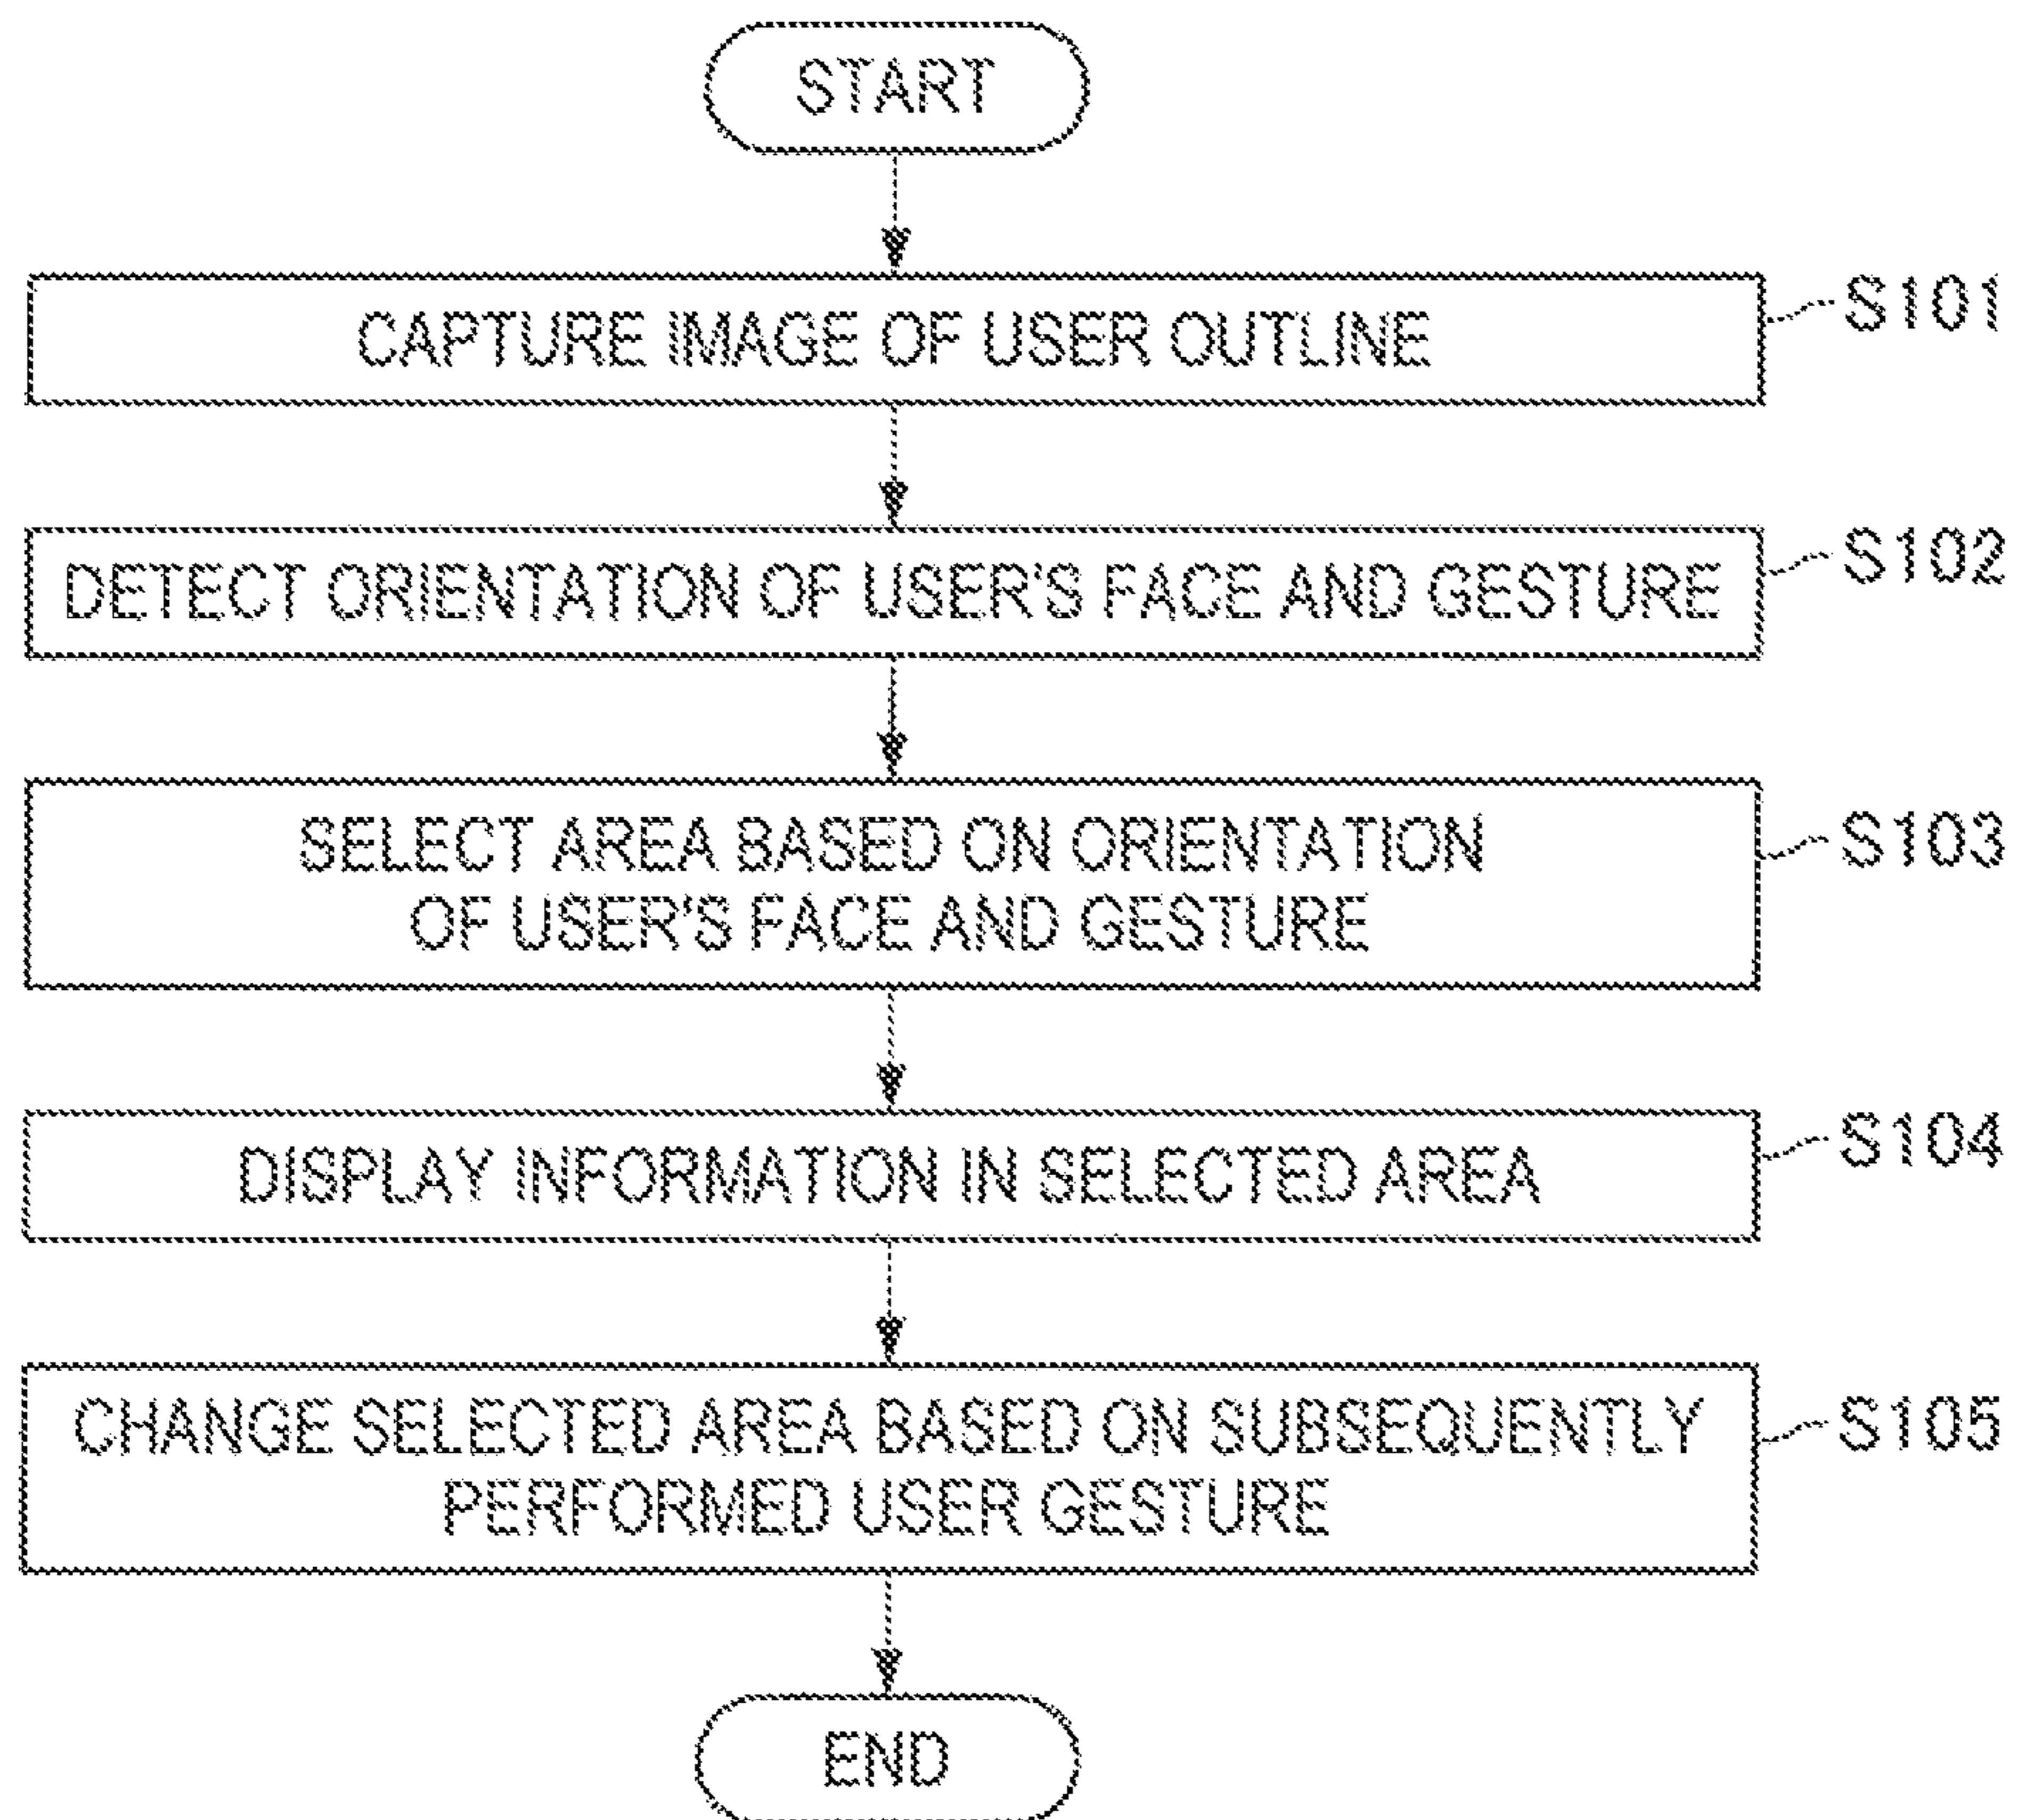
START

CAPTURE IMAGE OF USER OUTLINE

S101

DETECT ORIENTATION OF USER'S FACE AND GESTURE

S102

SELECT AREA BASED ON ORIENTATION OF USER'S FACE AND GESTURE

S103

DISPLAY INFORMATION IN SELECTED AREA

S104

CHANGE SELECTED AREA BASED ON SUBSEQUENTLY PERFORMED USER GESTURE

S105

END